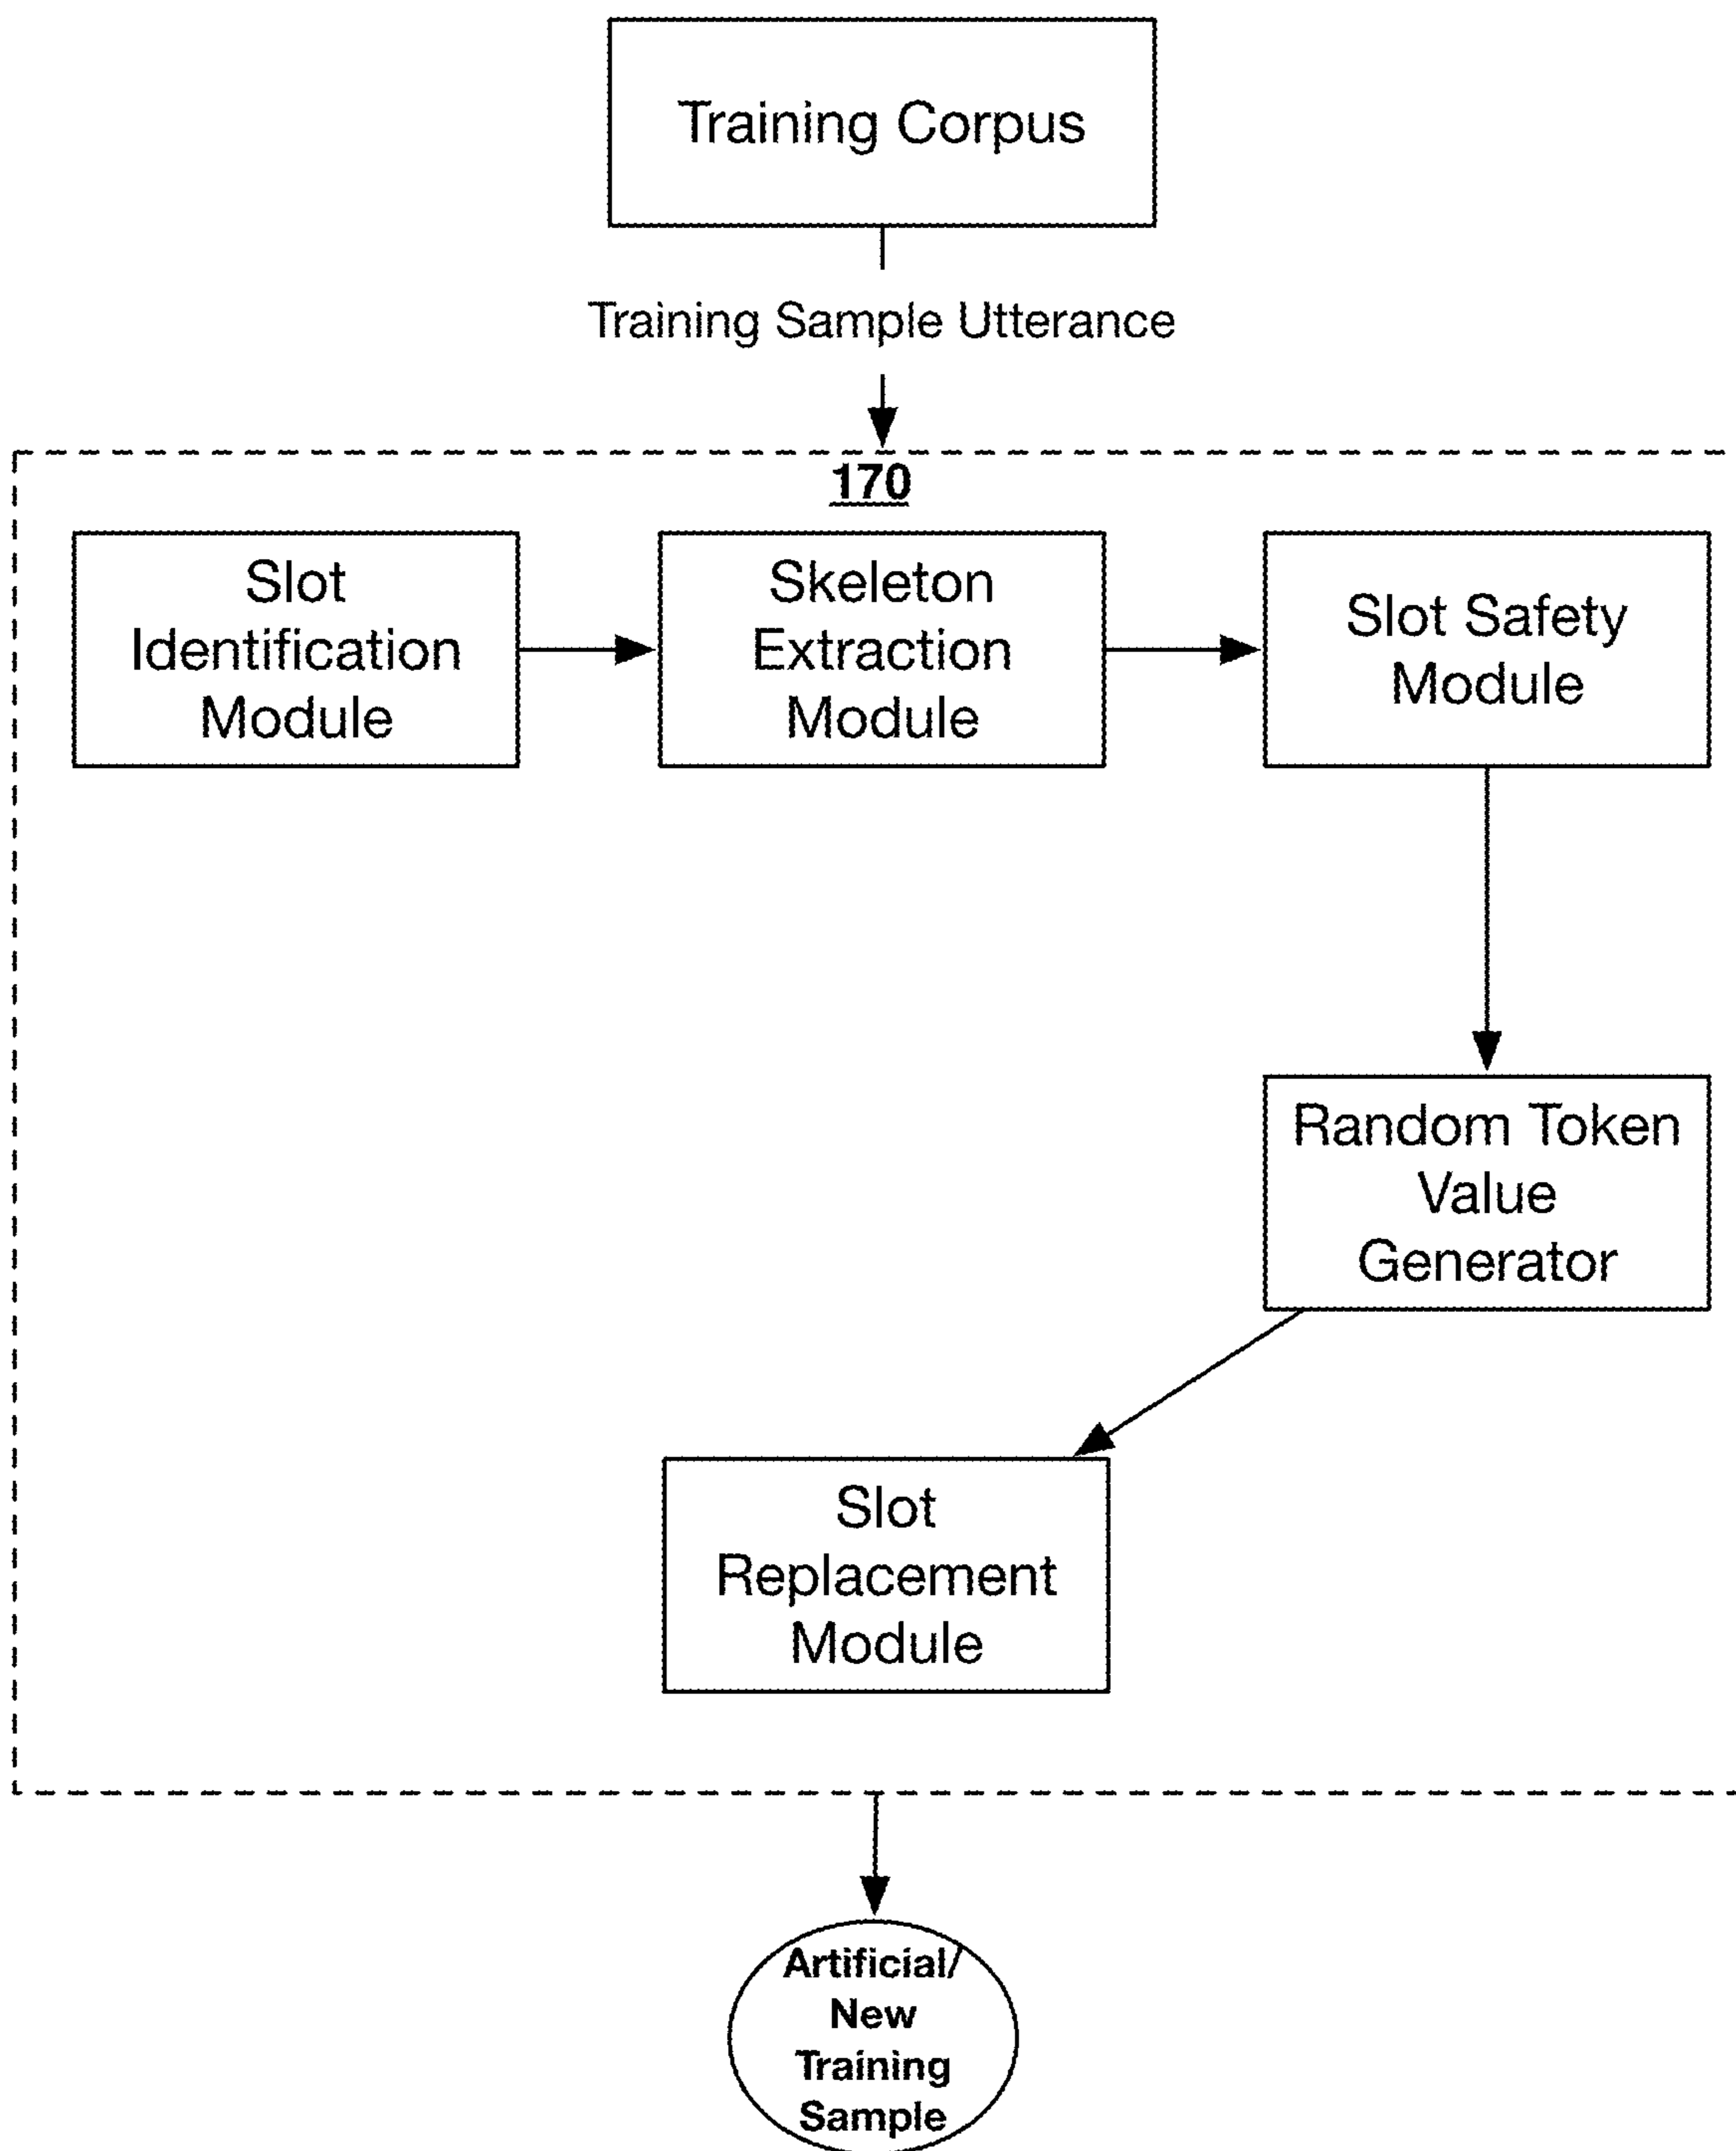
Training Corpus

Training Sample Utterance

170

Slot Identification Module

Skeleton Extraction Module

Slot Safety Module

Random Token Value Generator

Slot Replacement Module

Artificial/ New Training Sample